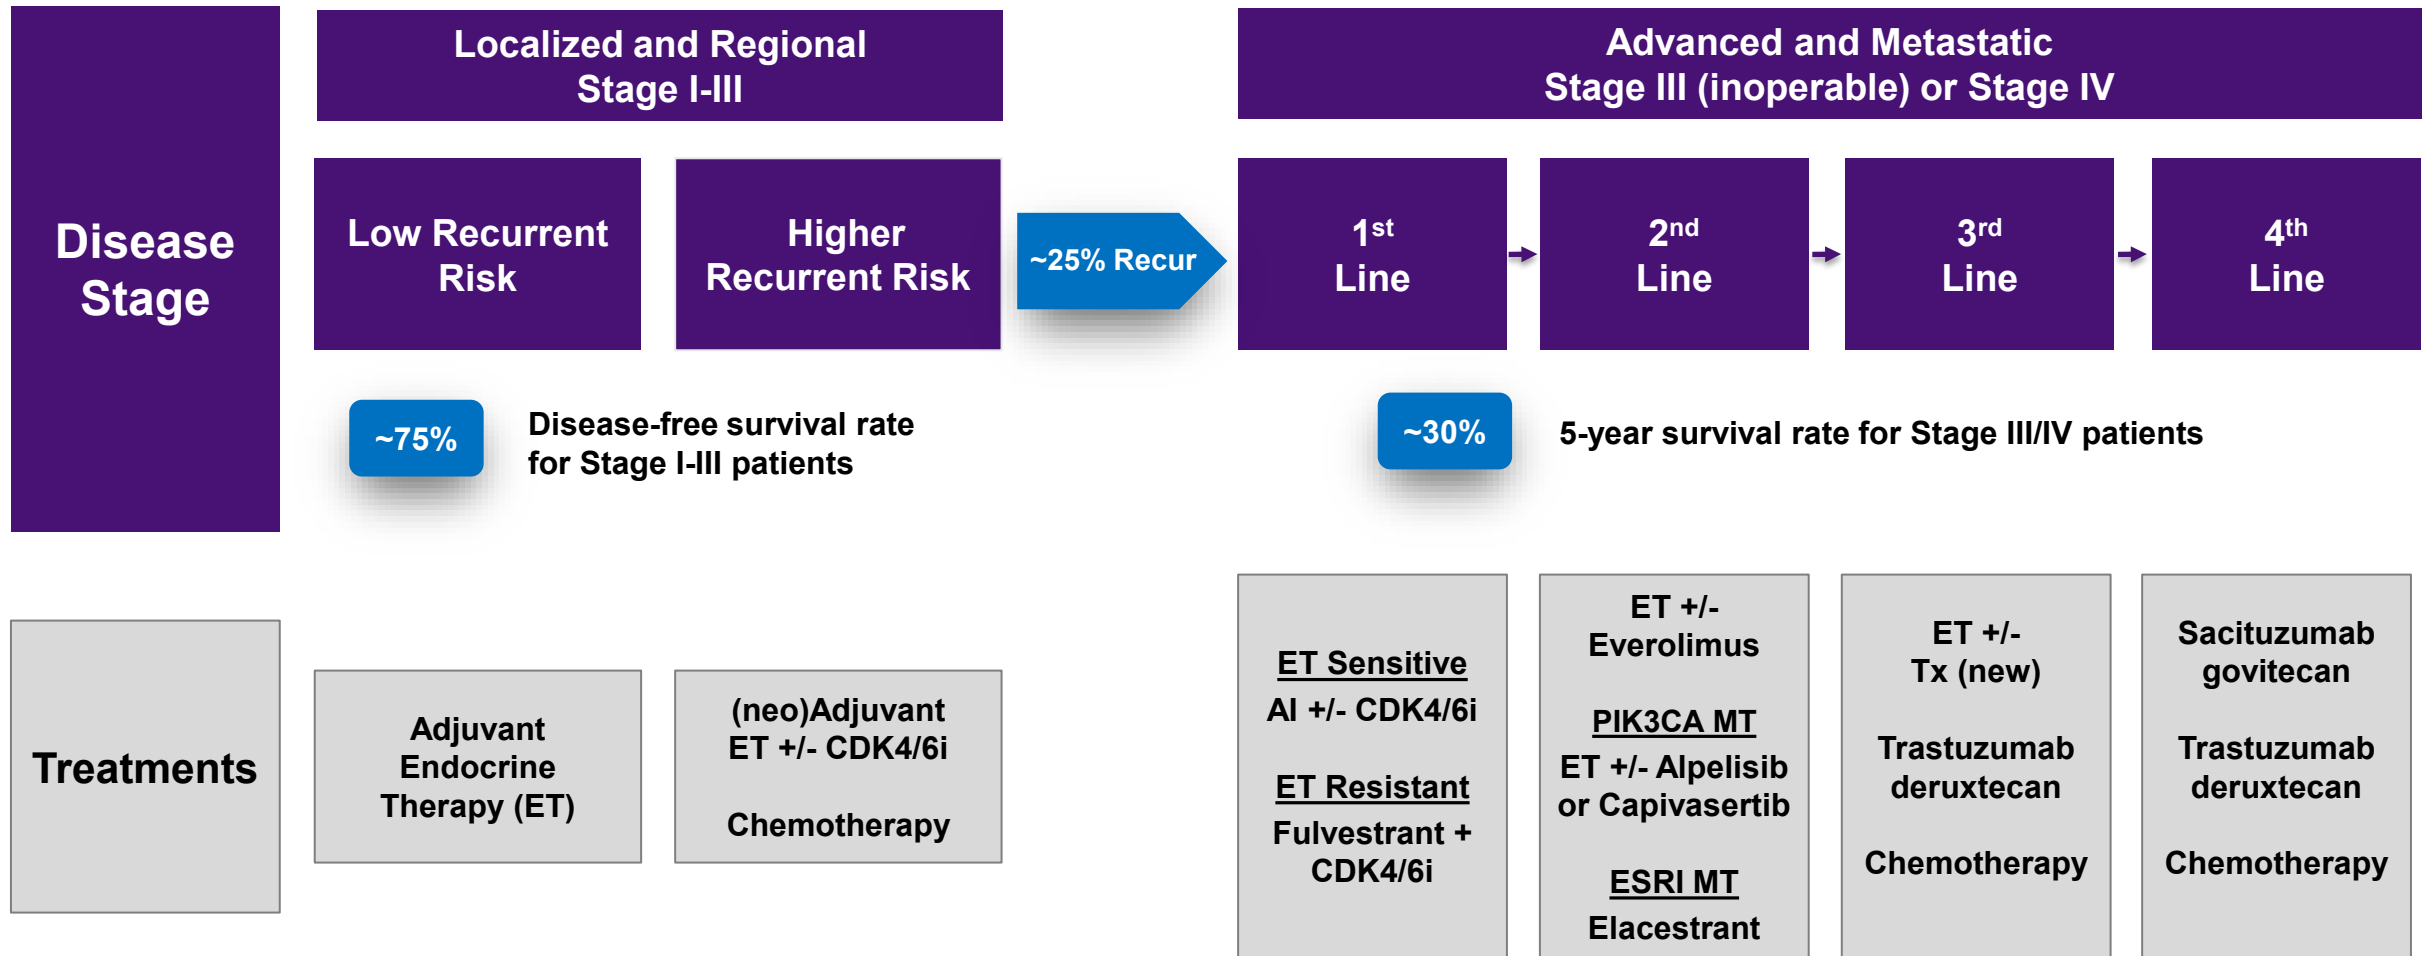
Disease Stage

Localized and Regional
Stage I-III

Low Recurrent Risk

Higher Recurrent Risk

~25% Recur

Advanced and Metastatic
Stage III (inoperable) or Stage IV

$1^{st}$ Line

$2^{nd}$ Line

$3^{rd}$ Line

$4^{th}$ Line

~75%

Disease-free survival rate for Stage I-III patients

~30%

5-year survival rate for Stage III/IV patients

Treatments

Adjuvant Endocrine Therapy (ET)

(neo)Adjuvant ET +/- CDK4/6i

Chemotherapy

ET Sensitive
AI +/- CDK4/6i

ET Resistant
Fulvestrant + CDK4/6i

ET +/- Everolimus

PIK3CA MT
ET +/- Alpelisib or Capivasertib

ESRI MT
Elacestrant

ET +/- Tx (new)

Trastuzumab deruxtecan

Chemotherapy

Sacituzumab govitecan

Trastuzumab deruxtecan

Chemotherapy